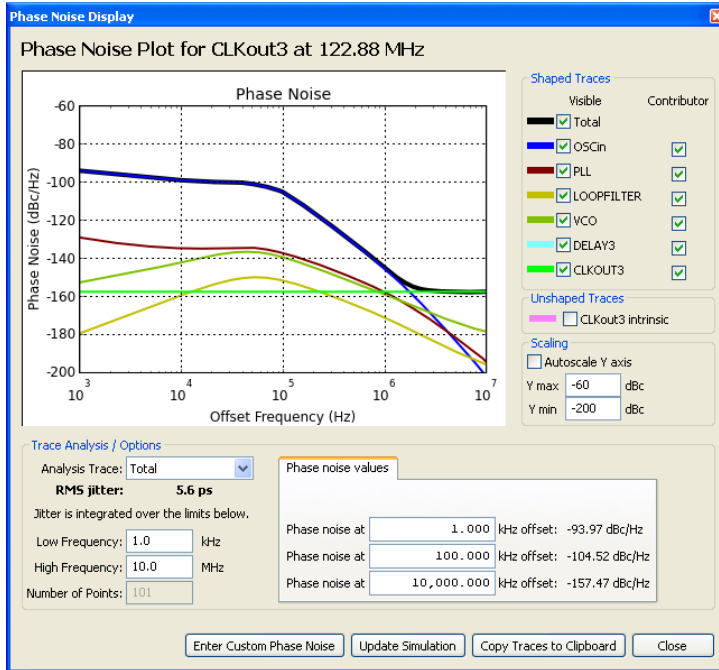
Phase Noise Display

Phase Noise Plot for CLKout3 at 122.88 MHz

Phase Noise

Phase Noise (dBc/Hz)

-60
-80
-100
-120
-140
-160
-180
-200

$10^3$ $10^4$ $10^5$ $10^6$ $10^7$

Offset Frequency (Hz)

Shaped Traces

Visible Contributor

Total
OSCin
PLL
LOOPFILTER
VCO
DELAY3
CLKOUT3

Unshaped Traces

CLKout3 intrinsic

Scaling

Autoscale Y axis

Y max -60 dBc
Y min -200 dBc

Trace Analysis / Options

Analysis Trace: Total

RMS jitter: 5.6 ps

Jitter is integrated over the limits below.

Low Frequency: 1.0 kHz
High Frequency: 10.0 MHz
Number of Points: 101

Phase noise values

Phase noise at 1.000 kHz offset: -93.97 dBc/Hz
Phase noise at 100.000 kHz offset: -104.52 dBc/Hz
Phase noise at 10,000.000 kHz offset: -157.47 dBc/Hz

Enter Custom Phase Noise | Update Simulation | Copy Traces to Clipboard | Close